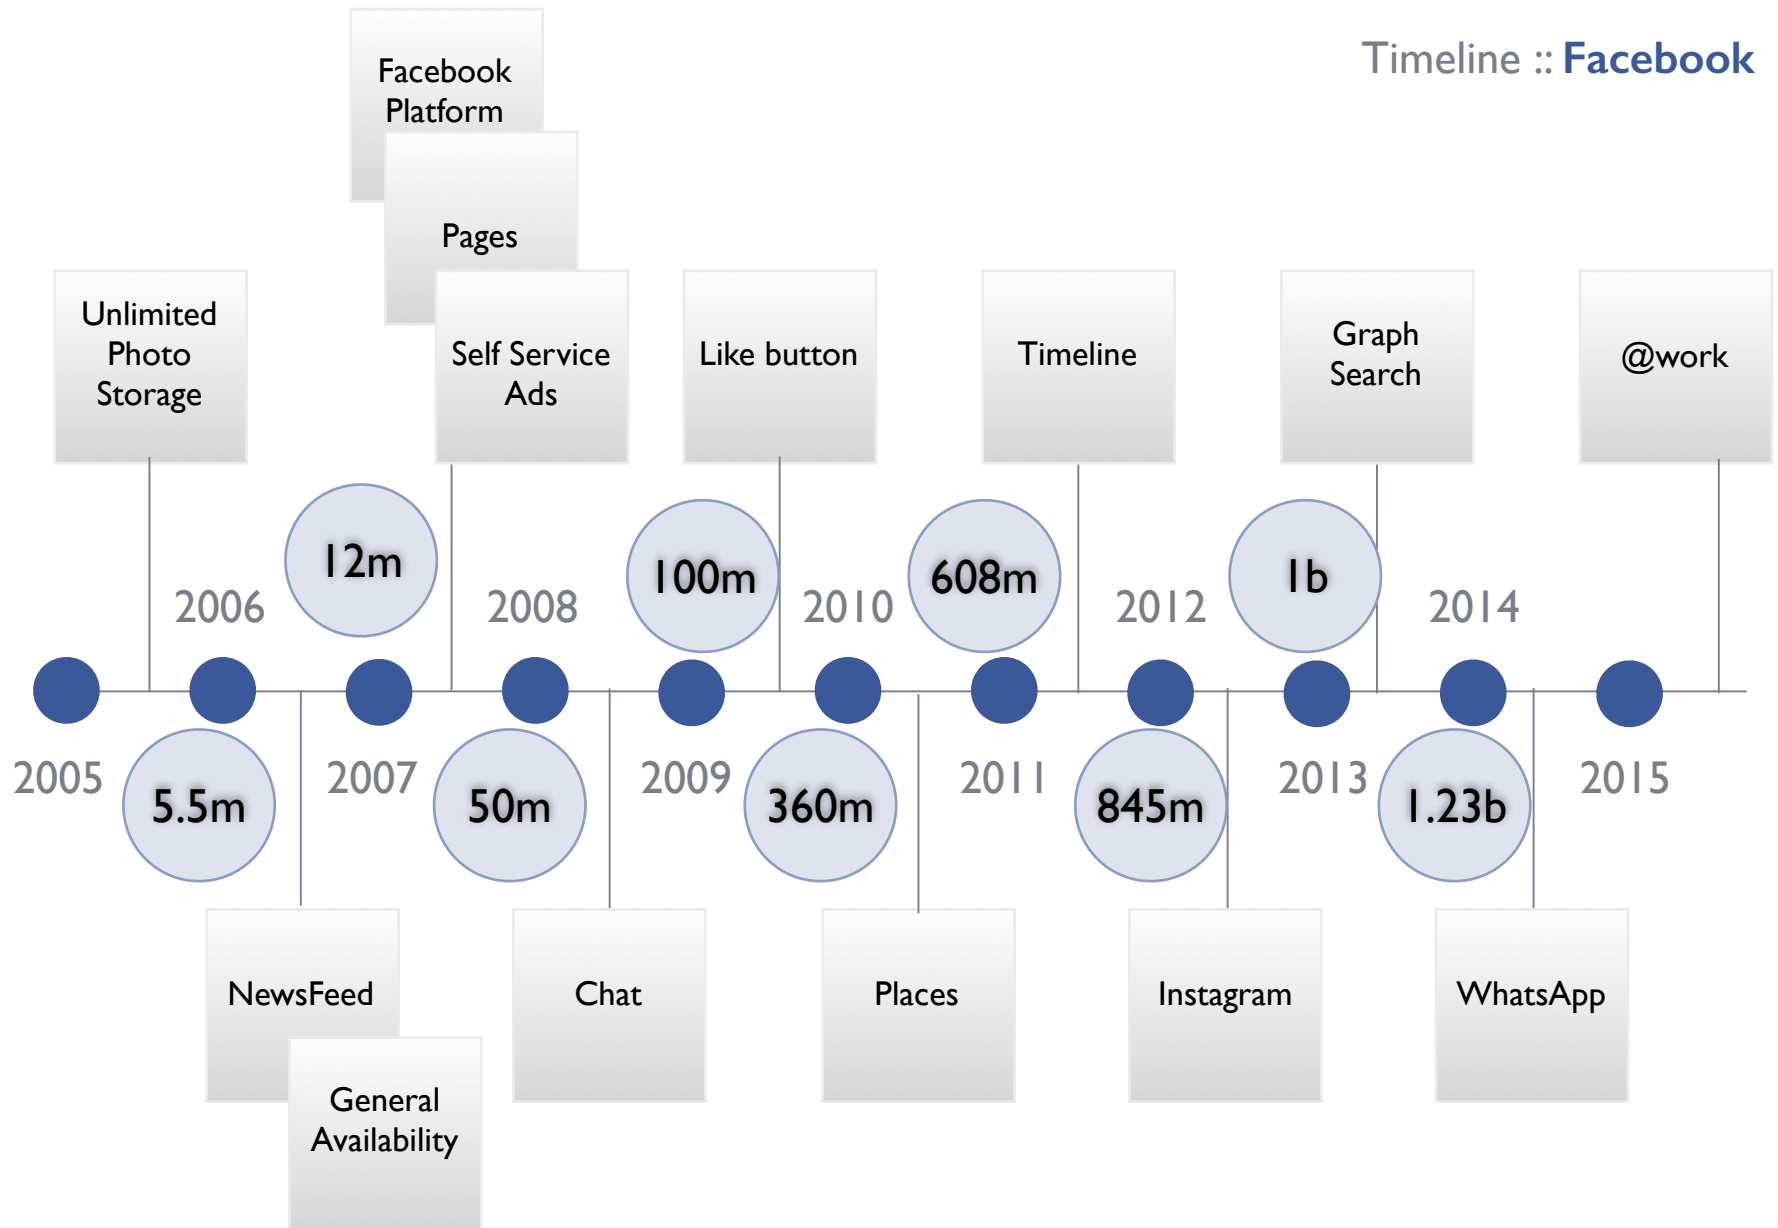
Timeline :: Facebook

Facebook Platform

Pages

Unlimited Photo Storage

Self Service Ads

Like button

Timeline

Graph Search

@work

12m

100m

608m

1b

2006

2008

2010

2012

2014

2005

5.5m

2007

50m

2009

360m

2011

845m

2013

1.23b

2015

NewsFeed

General Availability

Chat

Places

Instagram

WhatsApp